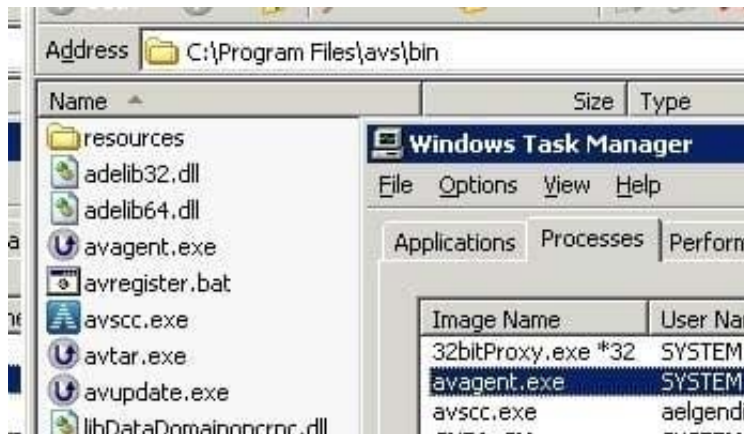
Address C:\Program Files\avs\bin

Name | Size | Type

resources
adelib32.dll
adelib64.dll
avagent.exe
avregister.bat
avscc.exe
avtar.exe
avupdate.exe
libDataDomainoncrpc.dll

Windows Task Manager

File Options View Help

Applications Processes Perform

| Image Name | User Na |
|---|---|
| 32bitProxy.exe *32 | SYSTEM |
| avagent.exe | SYSTEM |
| avscc.exe | aelgendi |